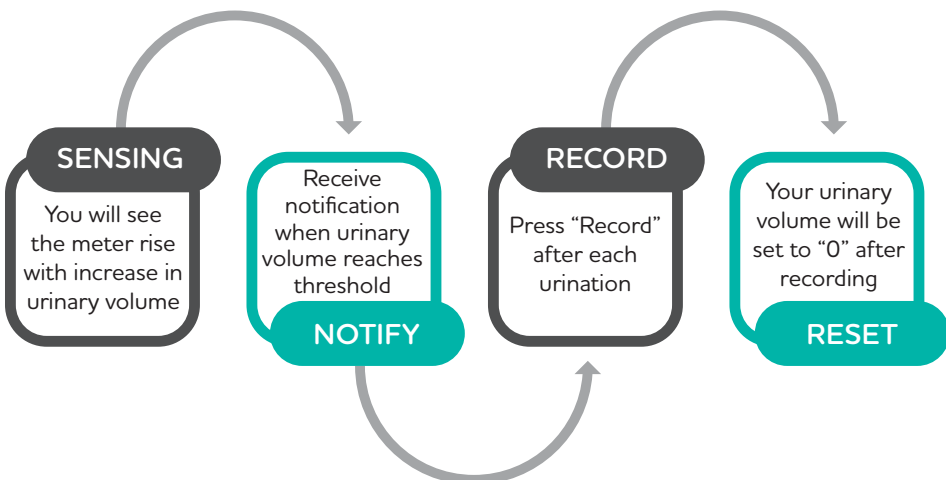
SENSING
You will see the meter rise with increase in urinary volume

Receive notification when urinary volume reaches threshold
NOTIFY

RECORD
Press “Record” after each urination

Your urinary volume will be set to “0” after recording
RESET